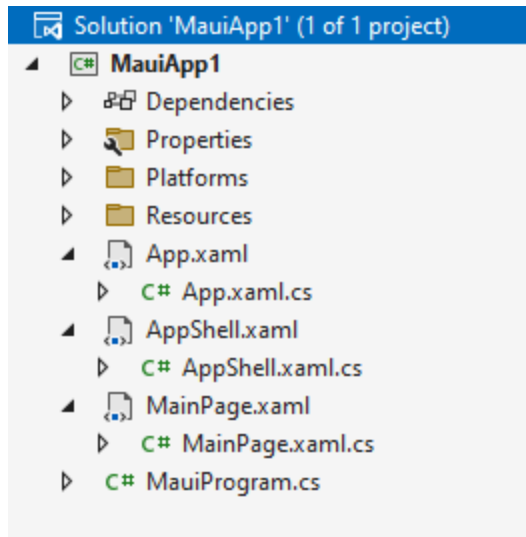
Solution 'MauiApp1' (1 of 1 project)
C# MauiApp1
Dependencies
Properties
Platforms
Resources
App.xaml
C# App.xaml.cs
AppShell.xaml
C# AppShell.xaml.cs
MainPage.xaml
C# MainPage.xaml.cs
C# MauiProgram.cs